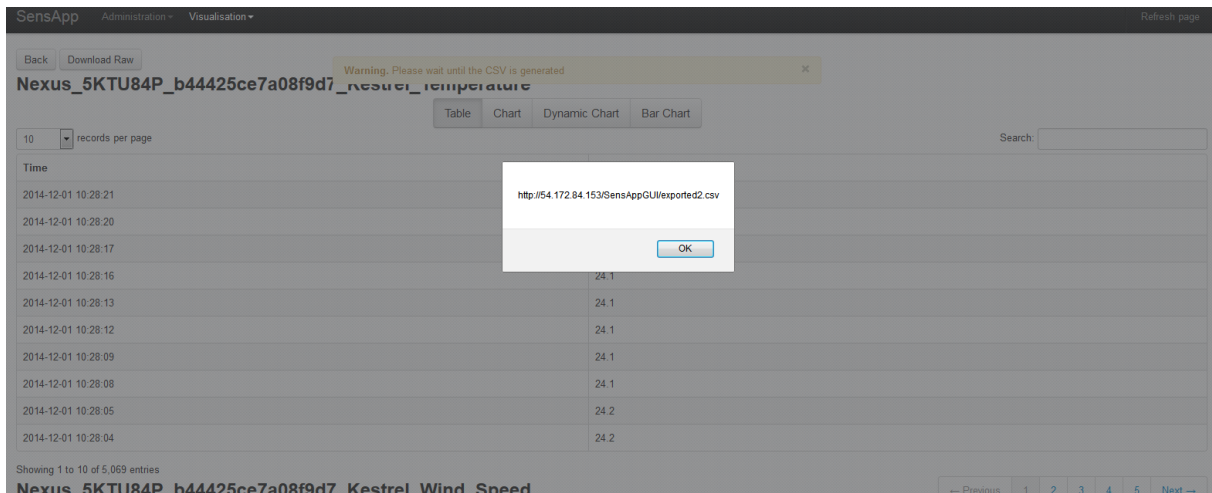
SensApp Administration ▾ Visualisation ▾

Refresh page

Back Download Raw

Warning. Please wait until the CSV is generated ×

Nexus_5KTU84P_b44425ce7a08f9d7_Kestrel_Temperature

Table Chart Dynamic Chart Bar Chart

10 records per page

Search:

| Time | |
|---|---|
| 2014-12-01 10:28:21 | |
| 2014-12-01 10:28:20 | |
| 2014-12-01 10:28:17 | |
| 2014-12-01 10:28:16 | 24.1 |
| 2014-12-01 10:28:13 | 24.1 |
| 2014-12-01 10:28:12 | 24.1 |
| 2014-12-01 10:28:09 | 24.1 |
| 2014-12-01 10:28:08 | 24.1 |
| 2014-12-01 10:28:05 | 24.2 |
| 2014-12-01 10:28:04 | 24.2 |

http://54.172.84.153/SensAppGUI/exported2.csv

OK

Showing 1 to 10 of 5,069 entries

← Previous 1 2 3 4 5 Next →

Nexus_5KTU84P_b44425ce7a08f9d7_Kestrel_Wind_Speed